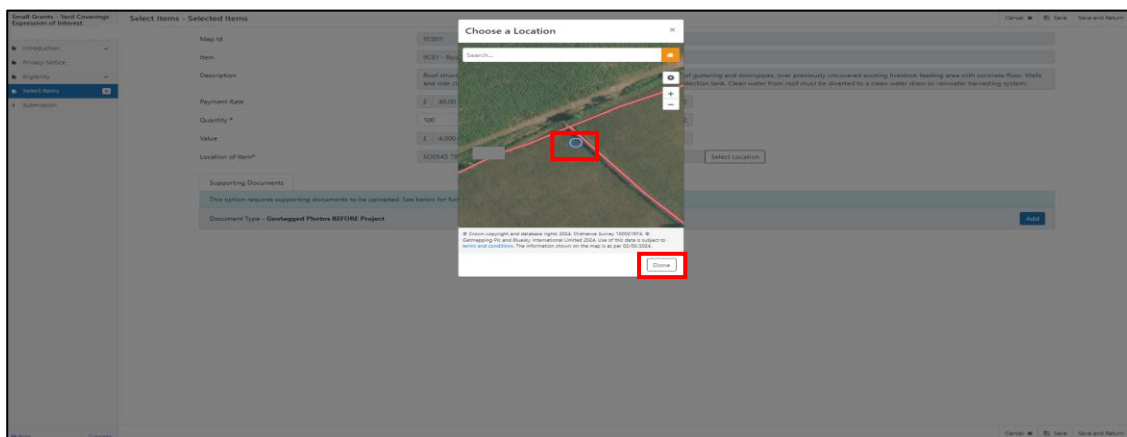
Small Grants - Yard Coverings Expression of Interest

Introduction
Privacy Notice
Eligibility
Select Items
Submission

Select Items - Selected Items

Cancel | Save | Save and Return

Map Id
YC01

Item
YC01 - Roo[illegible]

Description
Roof struct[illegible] and side c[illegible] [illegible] guttering and downpipes, over previously uncovered existing livestock feeding area with concrete floor. Walls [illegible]ection tank. Clean water from roof must be directed to a clean water drain or rainwater harvesting system.

Payment Rate
£ 60.00

Quantity *
100

Value
£ 6,000

Location of Item*
SO0545 7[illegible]

Select Location

Supporting Documents

This option requires supporting documents to be uploaded. See below for fur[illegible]

Document Type - Geotagged Photos BEFORE Project

Add

Choose a Location

Search...

© Crown copyright and database rights 2024. Ordnance Survey 100001974. © Getmapping Plc and Bluesky International Limited 2024. Use of this data is subject to terms and conditions. The information shown on the map is as per 02/05/2024.

Done

Cancel | Save | Save and Return